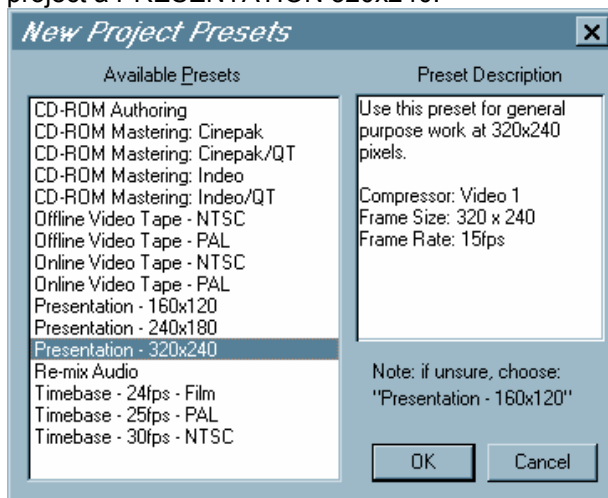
project a PRESENTATION 320x240.

New Project Presets

Available Presets

CD-ROM Authoring
CD-ROM Mastering: Cinepak
CD-ROM Mastering: Cinepak/QT
CD-ROM Mastering: Indeo
CD-ROM Mastering: Indeo/QT
Offline Video Tape - NTSC
Offline Video Tape - PAL
Online Video Tape - NTSC
Online Video Tape - PAL
Presentation - 160x120
Presentation - 240x180
Presentation - 320x240
Re-mix Audio
Timebase - 24fps - Film
Timebase - 25fps - PAL
Timebase - 30fps - NTSC

Preset Description

Use this preset for general purpose work at 320x240 pixels.

Compressor: Video 1
Frame Size: 320 x 240
Frame Rate: 15fps

Note: if unsure, choose: "Presentation - 160x120"

OK

Cancel